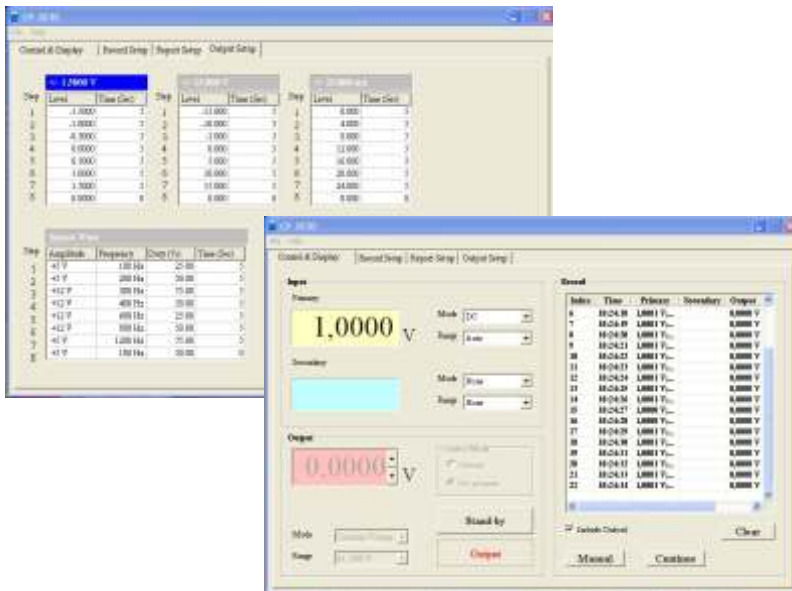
Control & Display | Record Setup | Report Setup | Output Setup

1.0000 V

| Step | Level | Time (Sec) |
|---|---|---|
| 1 | -1.0000 | 5 |
| 2 | -3.0000 | 5 |
| 3 | -6.5000 | 5 |
| 4 | 0.0000 | 5 |
| 5 | 6.5000 | 5 |
| 6 | 1.0000 | 5 |
| 7 | 1.5000 | 5 |
| 8 | 0.0000 | 0 |

| Step | Level | Time (Sec) |
|---|---|---|
| 1 | -15.000 | 5 |
| 2 | -10.000 | 5 |
| 3 | -5.000 | 5 |
| 4 | 0.000 | 5 |
| 5 | 5.000 | 5 |
| 6 | 10.000 | 5 |
| 7 | 15.000 | 5 |
| 8 | 0.000 | 0 |

| Step | Level | Time (Sec) |
|---|---|---|
| 1 | 0.000 | 5 |
| 2 | 4.000 | 5 |
| 3 | 8.000 | 5 |
| 4 | 12.000 | 5 |
| 5 | 16.000 | 5 |
| 6 | 20.000 | 5 |
| 7 | 24.000 | 5 |
| 8 | 0.000 | 0 |

Square Wave

| Step | Amplitude | Frequency | Duty (%) | Time (Sec) |
|---|---|---|---|---|
| 1 | ±5 V | 100 Hz | 25.00 | 5 |
| 2 | ±5 V | 200 Hz | 50.00 | 5 |
| 3 | ±12 V | 300 Hz | 75.00 | 5 |
| 4 | ±12 V | 400 Hz | 50.00 | 5 |
| 5 | ±12 V | 600 Hz | 25.00 | 5 |
| 6 | ±12 V | 800 Hz | 50.00 | 5 |
| 7 | ±5 V | 1200 Hz | 75.00 | 5 |
| 8 | ±5 V | 150 Hz | 50.00 | 0 |

Control & Display | Record Setup | Report Setup | Output Setup

Input
Primary
1.0000 V
Mode DC
Range Auto
Secondary
Mode None
Range None

Output
0.0000 V
Mode
Range
Stand by
Output

Record

| Index | Time | Primary | Secondary | Output |
|---|---|---|---|---|
| 6 | 10:24:18 | 1.0001 V... | | 0.0000 V |
| 7 | 10:24:19 | 1.0001 V... | | 0.0000 V |
| 8 | 10:24:20 | 1.0001 V... | | 0.0000 V |
| 9 | 10:24:21 | 1.0001 V... | | 0.0000 V |
| 10 | 10:24:22 | 1.0001 V... | | 0.0000 V |
| 11 | 10:24:23 | 1.0001 V... | | 0.0000 V |
| 12 | 10:24:24 | 1.0001 V... | | 0.0000 V |
| 13 | 10:24:25 | 1.0001 V... | | 0.0000 V |
| 14 | 10:24:26 | 1.0001 V... | | 0.0000 V |
| 15 | 10:24:27 | 1.0001 V... | | 0.0000 V |
| 16 | 10:24:28 | 1.0001 V... | | 0.0000 V |
| 17 | 10:24:29 | 1.0001 V... | | 0.0000 V |
| 18 | 10:24:30 | 1.0001 V... | | 0.0000 V |
| 19 | 10:24:31 | 1.0001 V... | | 0.0000 V |
| 20 | 10:24:32 | 1.0001 V... | | 0.0000 V |
| 21 | 10:24:33 | 1.0001 V... | | 0.0000 V |
| 22 | 10:24:34 | 1.0001 V... | | 0.0000 V |

Include Output
Clear
Manual
Continue